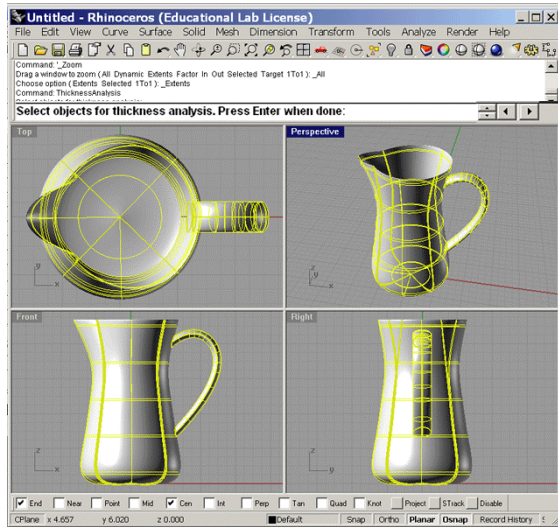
Untitled - Rhinoceros (Educational Lab License)

File Edit View Curve Surface Solid Mesh Dimension Transform Tools Analyze Render Help

Command: '_Zoom
Drag a window to zoom ( All Dynamic Extents Factor In Out Selected Target 1To1 ): _All
Choose option ( Extents Selected 1To1 ): _Extents
Command: ThicknessAnalysis
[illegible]

Select objects for thickness analysis. Press Enter when done:

Top

Perspective

Front

Right

End Near Point Mid Cen Int Perp Tan Quad Knot Project STrack Disable

CPlane x 4.657 y 6.020 z 0.000 Default Snap Ortho Planar Osnap Record History